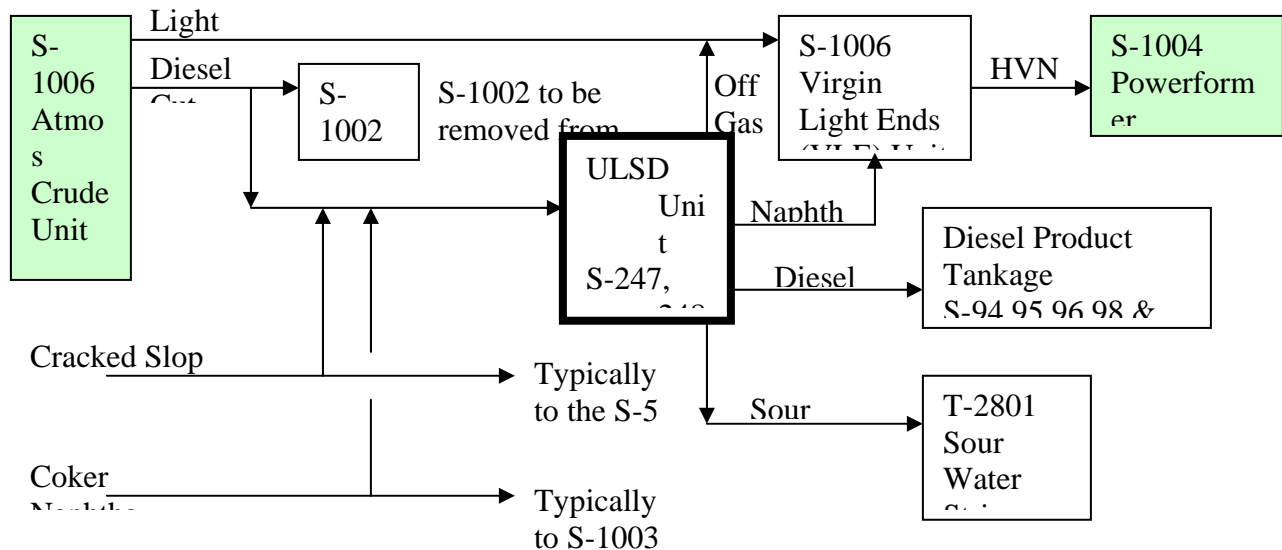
S-1006 Atmos Crude Unit

Light

Diesel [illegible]

S-1002

S-1002 to be removed from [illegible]

Off Gas

S-1006 Virgin Light Ends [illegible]

HVN

S-1004 Powerformer

ULSD Unit S-247, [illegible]

Naphth

Diesel

Diesel Product Tankage S-94 95 96 98 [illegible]

Cracked Slop

Typically to the S-5

Sour

T-2801 Sour Water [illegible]

Coker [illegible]

Typically to S-1003